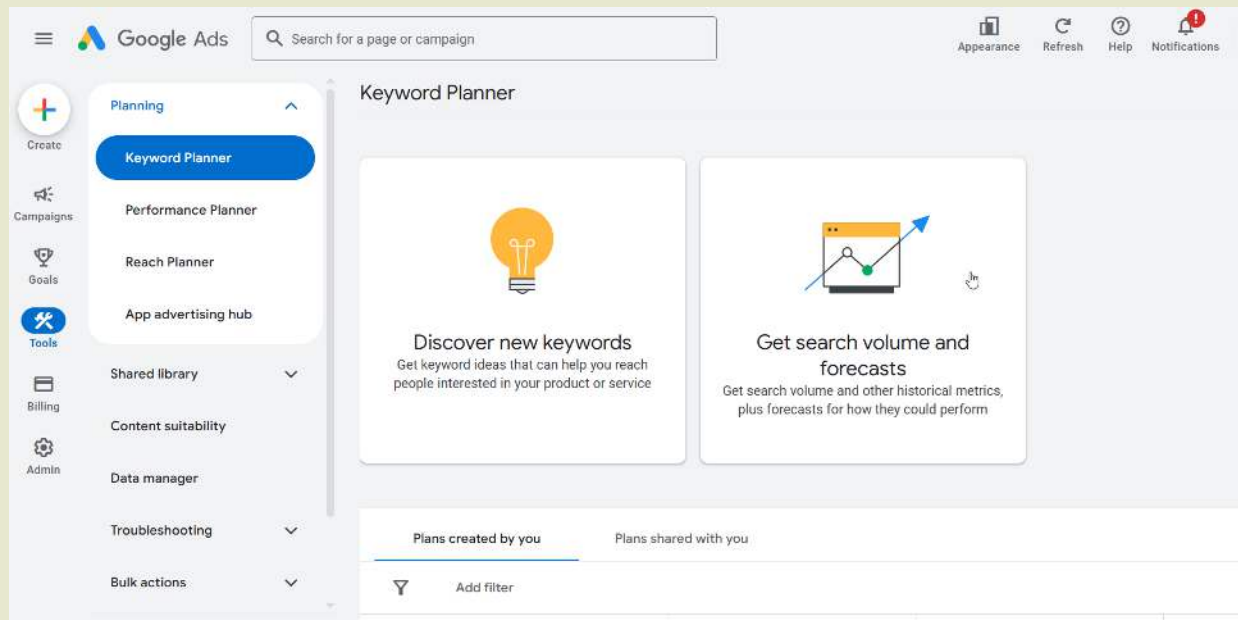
Google Ads

Search for a page or campaign

Appearance Refresh Help Notifications

Create

Campaigns

Goals

Tools

Billing

Admin

Planning

Keyword Planner

Performance Planner

Reach Planner

App advertising hub

Shared library

Content suitability

Data manager

Troubleshooting

Bulk actions

Keyword Planner

Discover new keywords
Get keyword ideas that can help you reach people interested in your product or service

Get search volume and forecasts
Get search volume and other historical metrics, plus forecasts for how they could perform

Plans created by you

Plans shared with you

Add filter